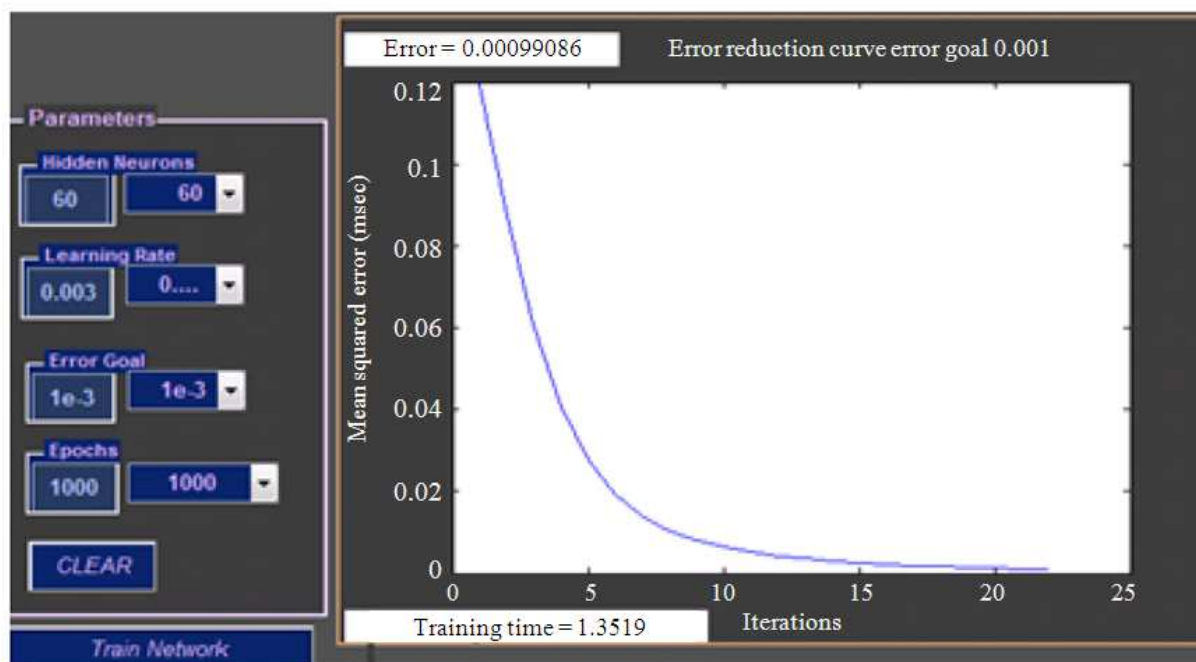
Parameters

Hidden Neurons
60
60

Learning Rate
0.003
0....

Error Goal
1e-3
1e-3

Epochs
1000
1000

CLEAR

Train Network

Error = 0.00099086

Error reduction curve error goal 0.001

Mean squared error (msec)

0.12
0.1
0.08
0.06
0.04
0.02
0

0
5
10
15
20
25

Training time = 1.3519

Iterations